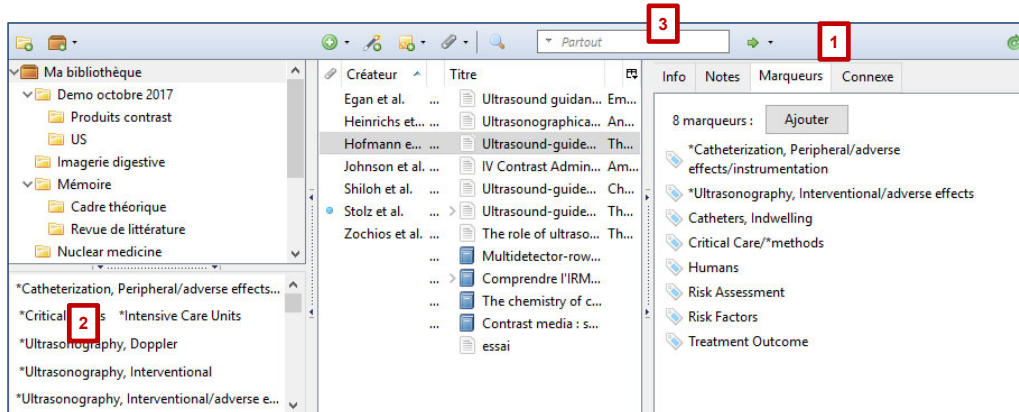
3

Partout

1

Ma bibliothèque
Demo octobre 2017
Produits contrast
US
Imagerie digestive
Mémoire
Cadre théorique
Revue de littérature
Nuclear medicine

*Catheterization, Peripheral/adverse effects...
*Critical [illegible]s *Intensive Care Units
*Ultrasonography, Doppler
*Ultrasonography, Interventional
*Ultrasonography, Interventional/adverse e...

2

| Créateur | Titre | |
|---|---|---|
| Egan et al. ... | Ultrasound guidan... | Em... |
| Heinrichs et... ... | Ultrasonographica... | An... |
| Hofmann e... ... | Ultrasound-guide... | Th... |
| Johnson et al. ... | IV Contrast Admin... | Am... |
| Shiloh et al. ... | Ultrasound-guide... | Ch... |
| Stolz et al. ... | Ultrasound-guide... | Th... |
| Zochios et al. ... | The role of ultraso... | Th... |
| ... | Multidetector-row... | |
| ... | Comprendre l'IRM... | |
| ... | The chemistry of c... | |
| ... | Contrast media : s... | |
| | essai | |

Info Notes Marqueurs Connexe

8 marqueurs : Ajouter

*Catheterization, Peripheral/adverse effects/instrumentation
*Ultrasonography, Interventional/adverse effects
Catheters, Indwelling
Critical Care/*methods
Humans
Risk Assessment
Risk Factors
Treatment Outcome